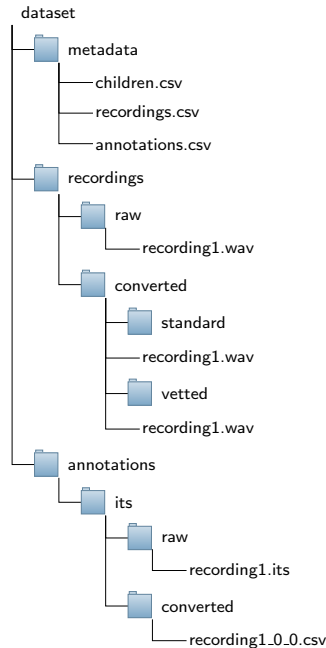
dataset
metadata
children.csv
recordings.csv
annotations.csv
recordings
raw
recording1.wav
converted
standard
recording1.wav
vetted
recording1.wav
annotations
its
raw
recording1.its
converted
recording1_0_0.csv